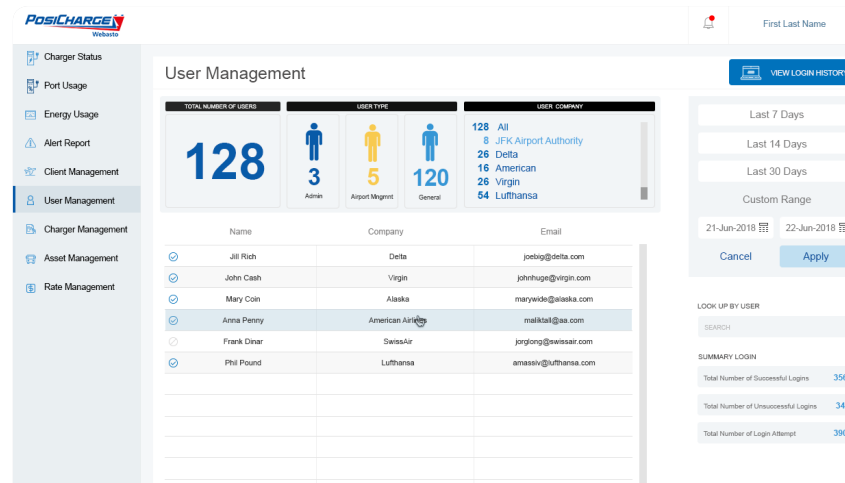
POSICHARGE
Webasto

First Last Name

Charger Status
Port Usage
Energy Usage
Alert Report
Client Management
User Management
Charger Management
Asset Management
Rate Management

User Management

VIEW LOGIN HISTORY

TOTAL NUMBER OF USERS
128

USER TYPE
3
Admin
5
Airport Mngmnt
120
General

USER COMPANY
128 All
8 JFK Airport Authority
26 Delta
16 American
26 Virgin
54 Lufthansa

| | Name | Company | Email |
|---|---|---|---|
| | Jill Rich | Delta | joebig@delta.com |
| | John Cash | Virgin | johnhuge@virgin.com |
| | Mary Coin | Alaska | marywide@alaska.com |
| | Anna Penny | American Airlines | maliktall@aa.com |
| | Frank Dinar | SwissAir | jorglong@swissair.com |
| | Phil Pound | Lufthansa | amassiv@lufthansa.com |

Last 7 Days
Last 14 Days
Last 30 Days
Custom Range
21-Jun-2018
22-Jun-2018
Cancel
Apply

LOOK UP BY USER
SEARCH

SUMMARY LOGIN
Total Number of Successful Logins 356
Total Number of Unsuccessful Logins 34
Total Number of Login Attempt 390